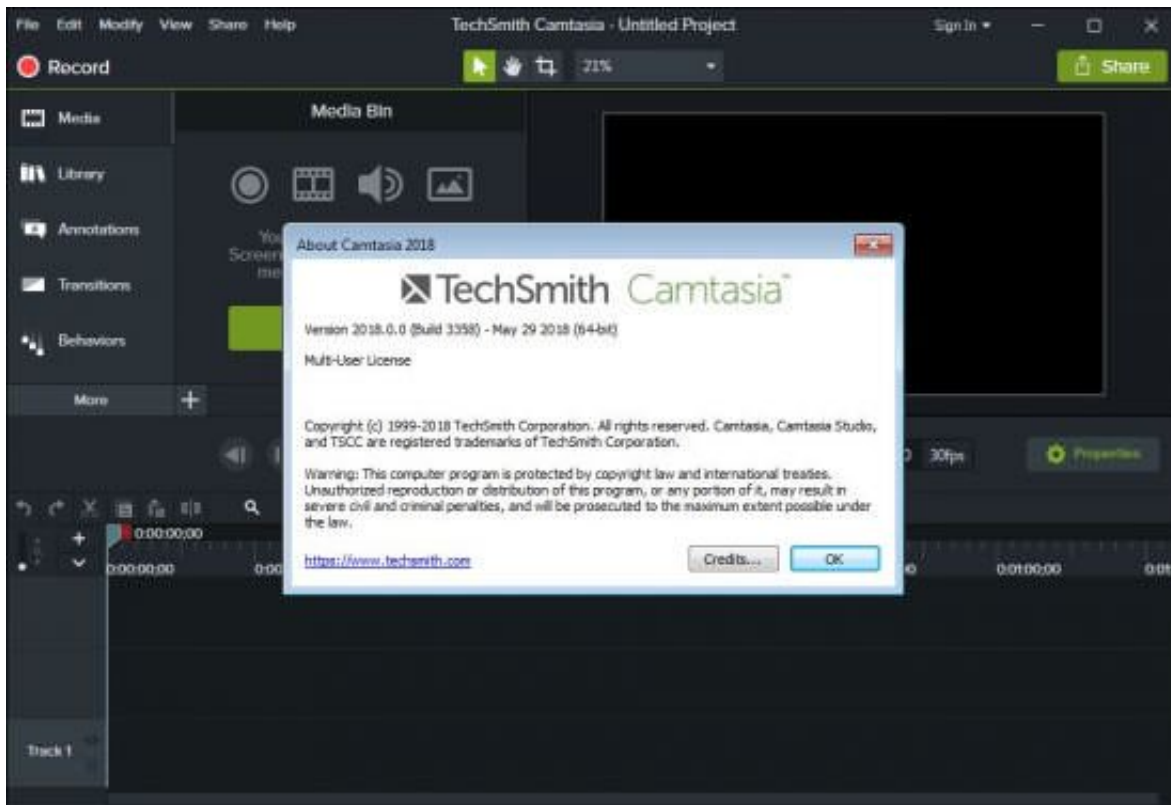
File Edit Modify View Share Help

TechSmith Camtasia - Untitled Project

Sign In ▾

Record

21%

Share

Media

Library

Annotations

Transitions

Behaviors

More

Media Bin

You
Screen
me

About Camtasia 2018

TechSmith Camtasia

Version 2018.0.0 (Build 3358) - May 29 2018 (64-bit)

Multi-User License

Copyright (c) 1999-2018 TechSmith Corporation. All rights reserved. Camtasia, Camtasia Studio, and TSCC are registered trademarks of TechSmith Corporation.

Warning: This computer program is protected by copyright law and international treaties. Unauthorized reproduction or distribution of this program, or any portion of it, may result in severe civil and criminal penalties, and will be prosecuted to the maximum extent possible under the law.

https://www.techsmith.com

Credits...

OK

30fps

Properties

0:00:00;00

0:00:00;00

0:00

0:01:00;00

0:01

Track 1